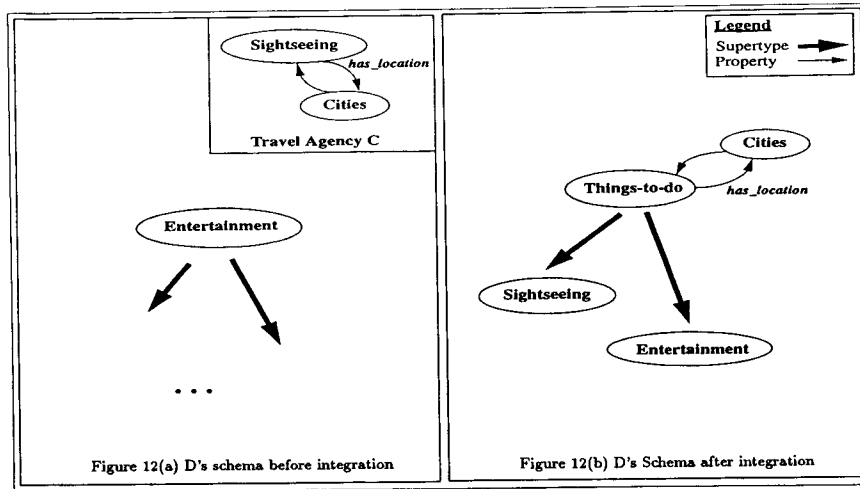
Sightseeing

has_location

Cities

Travel Agency C

Entertainment

. . .

Figure 12(a) D's schema before integration

Legend
Supertype
Property

Cities

Things-to-do

has_location

Sightseeing

Entertainment

Figure 12(b) D's Schema after integration